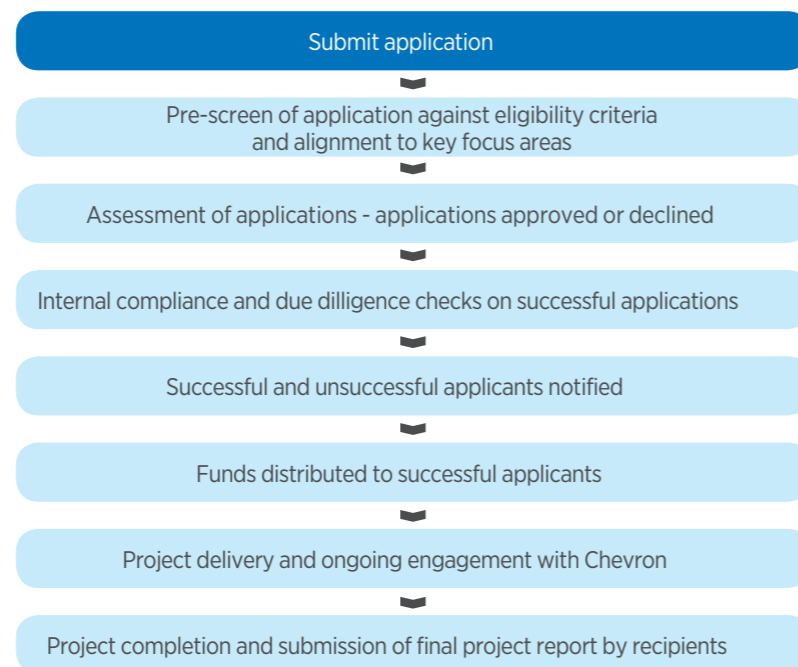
Submit application

Pre-screen of application against eligibility criteria and alignment to key focus areas

Assessment of applications - applications approved or declined

Internal compliance and due dilligence checks on successful applications

Successful and unsuccessful applicants notified

Funds distributed to successful applicants

Project delivery and ongoing engagement with Chevron

Project completion and submission of final project report by recipients